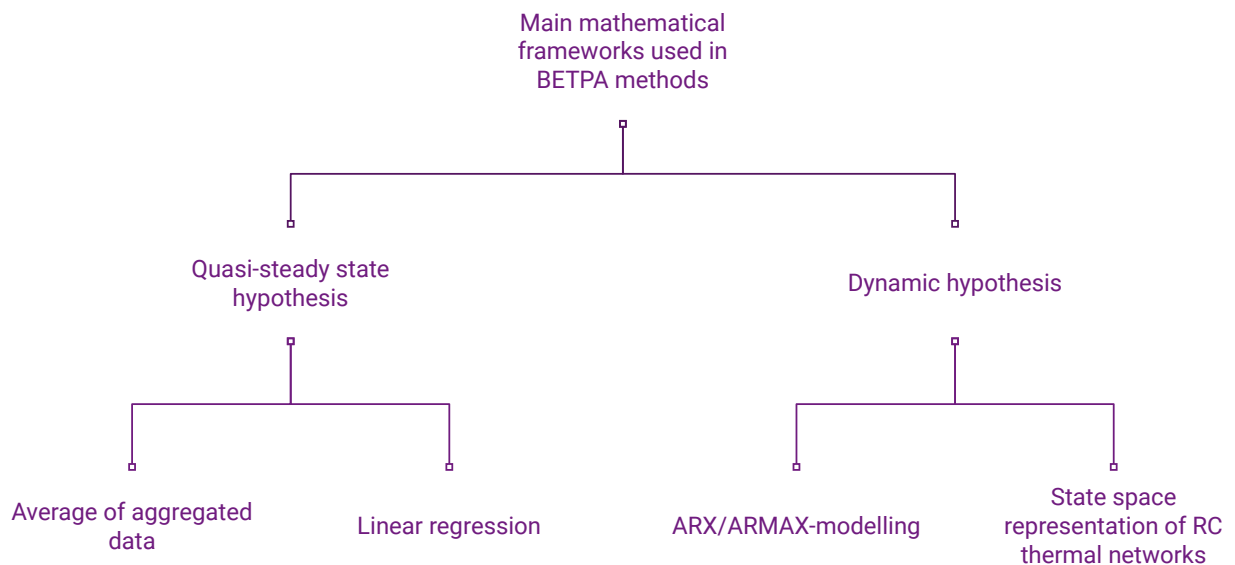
Main mathematical frameworks used in BETPA methods

Quasi-steady state hypothesis

Dynamic hypothesis

Average of aggregated data

Linear regression

ARX/ARMAX-modelling

State space representation of RC thermal networks